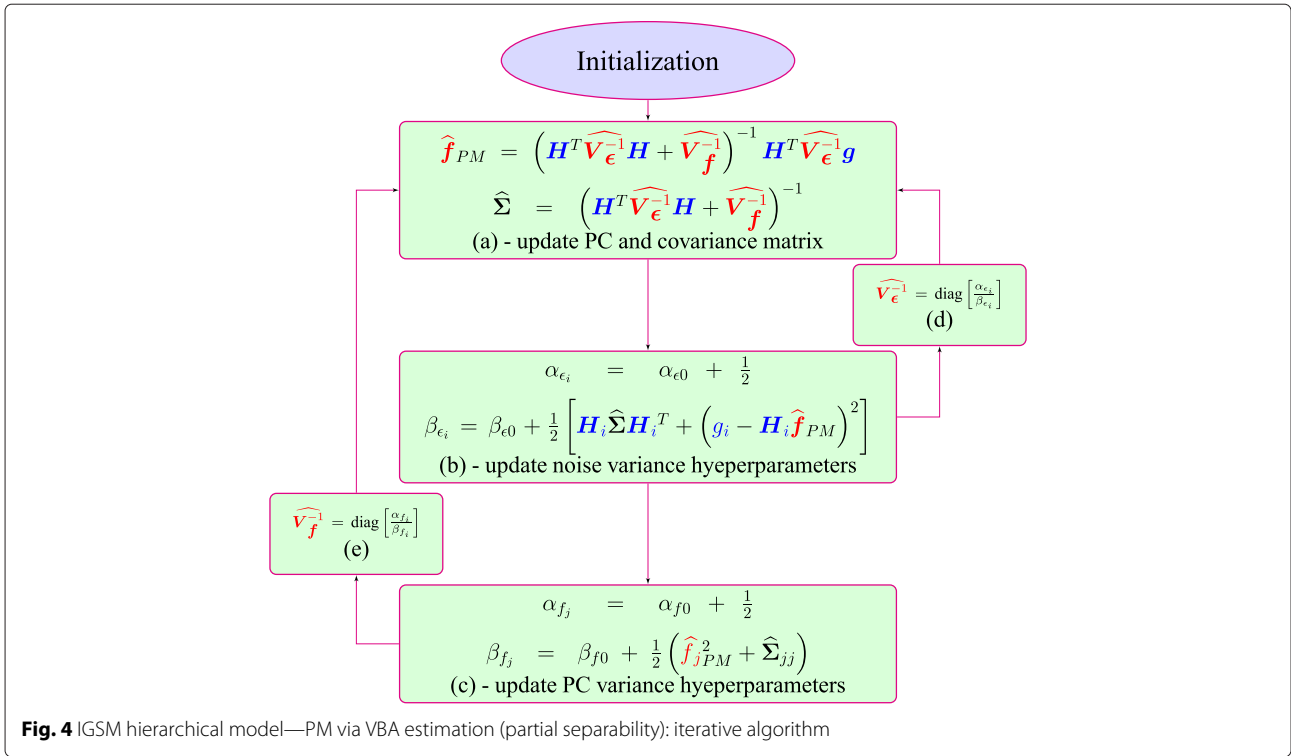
Initialization

$\widehat{\boldsymbol{f}}_{PM} = \left(\boldsymbol{H}^T\widehat{\boldsymbol{V}_{\boldsymbol{\epsilon}}^{-1}}\boldsymbol{H} + \widehat{\boldsymbol{V}_{\boldsymbol{f}}^{-1}}\right)^{-1}\boldsymbol{H}^T\widehat{\boldsymbol{V}_{\boldsymbol{\epsilon}}^{-1}}\boldsymbol{g}$

$\widehat{\boldsymbol{\Sigma}} = \left(\boldsymbol{H}^T\widehat{\boldsymbol{V}_{\boldsymbol{\epsilon}}^{-1}}\boldsymbol{H} + \widehat{\boldsymbol{V}_{\boldsymbol{f}}^{-1}}\right)^{-1}$

(a) - update PC and covariance matrix

$\widehat{\boldsymbol{V}_{\boldsymbol{\epsilon}}^{-1}} = \text{diag}\left[\frac{\alpha_{\epsilon_i}}{\beta_{\epsilon_i}}\right]$

(d)

$\alpha_{\epsilon_i} = \alpha_{\epsilon 0} + \frac{1}{2}$

$\beta_{\epsilon_i} = \beta_{\epsilon 0} + \frac{1}{2}\left[\boldsymbol{H}_i\widehat{\boldsymbol{\Sigma}}\boldsymbol{H}_i{}^T + \left(g_i - \boldsymbol{H}_i\widehat{\boldsymbol{f}}_{PM}\right)^2\right]$

(b) - update noise variance hyeperparameters

$\widehat{\boldsymbol{V}_{\boldsymbol{f}}^{-1}} = \text{diag}\left[\frac{\alpha_{f_j}}{\beta_{f_j}}\right]$

(e)

$\alpha_{f_j} = \alpha_{f0} + \frac{1}{2}$

$\beta_{f_j} = \beta_{f0} + \frac{1}{2}\left(\widehat{f}_j{}^2_{PM} + \widehat{\boldsymbol{\Sigma}}_{jj}\right)$

(c) - update PC variance hyeperparameters

**Fig. 4** IGSM hierarchical model—PM via VBA estimation (partial separability): iterative algorithm